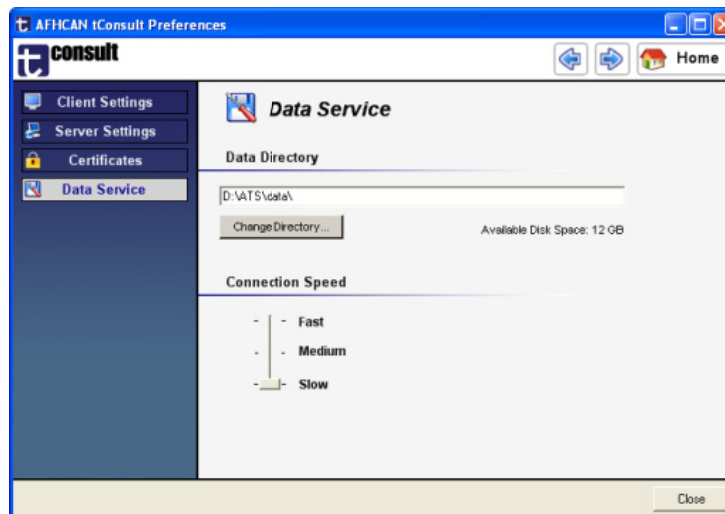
AFHCAN tConsult Preferences

tconsult

Home

Client Settings
Server Settings
Certificates
Data Service

Data Service

Data Directory

D:\ATS\data\

Change Directory...

Available Disk Space: 12 GB

Connection Speed

Fast
Medium
Slow

Close